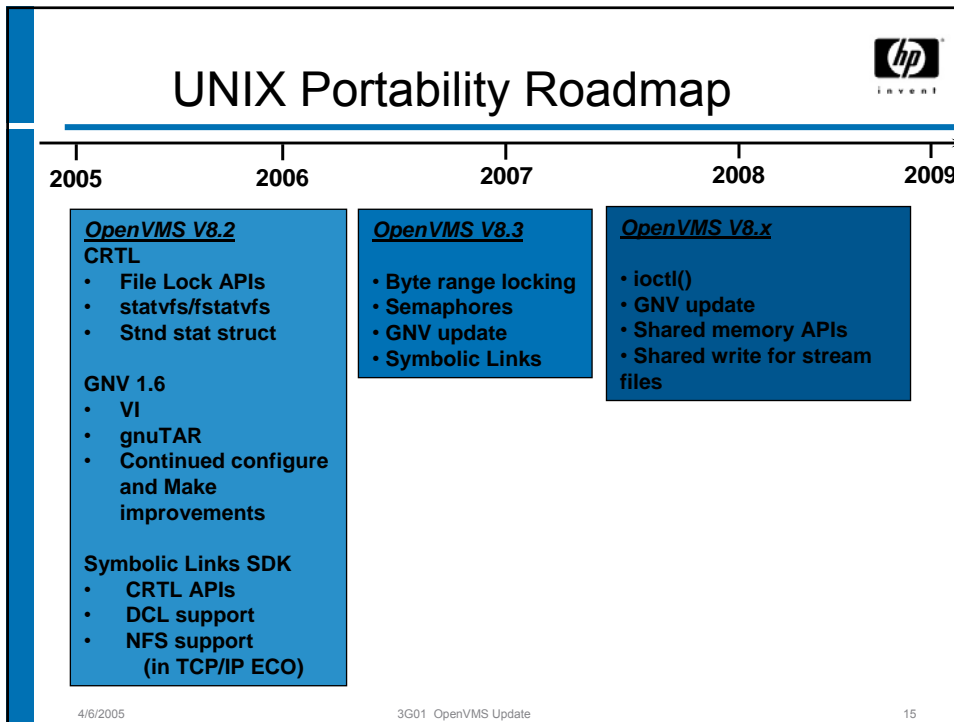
UNIX Portability Roadmap

hp invent

2005 2006 2007 2008 2009

OpenVMS V8.2
CRTL
• File Lock APIs
• statvfs/fstatvfs
• Stnd stat struct

GNV 1.6
• VI
• gnuTAR
• Continued configure and Make improvements

Symbolic Links SDK
• CRTL APIs
• DCL support
• NFS support (in TCP/IP ECO)

OpenVMS V8.3
• Byte range locking
• Semaphores
• GNV update
• Symbolic Links

OpenVMS V8.x
• ioctl()
• GNV update
• Shared memory APIs
• Shared write for stream files

4/6/2005 3G01 OpenVMS Update 15